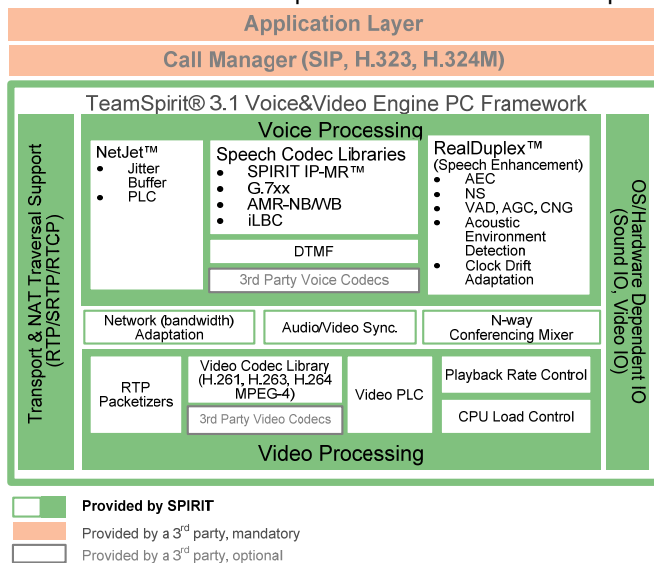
Application Layer

Call Manager (SIP, H.323, H.324M)

TeamSpirit® 3.1 Voice&Video Engine PC Framework

Transport & NAT Traversal Support (RTP/SRTP/RTCP)

Voice Processing

NetJet™
- Jitter Buffer
- PLC

Speech Codec Libraries
- SPIRIT IP-MR™
- G.7xx
- AMR-NB/WB
- iLBC

DTMF

3rd Party Voice Codecs

RealDuplex™
(Speech Enhancement)
- AEC
- NS
- VAD, AGC, CNG
- Acoustic Environment Detection
- Clock Drift Adaptation

OS/Hardware Dependent IO (Sound IO, Video IO)

Network (bandwidth) Adaptation

Audio/Video Sync.

N-way Conferencing Mixer

RTP Packetizers

Video Codec Library (H.261, H.263, H.264 MPEG-4)

3rd Party Video Codecs

Video PLC

Playback Rate Control

CPU Load Control

Video Processing

Provided by SPIRIT

Provided by a 3$^{rd}$ party, mandatory

Provided by a 3$^{rd}$ party, optional